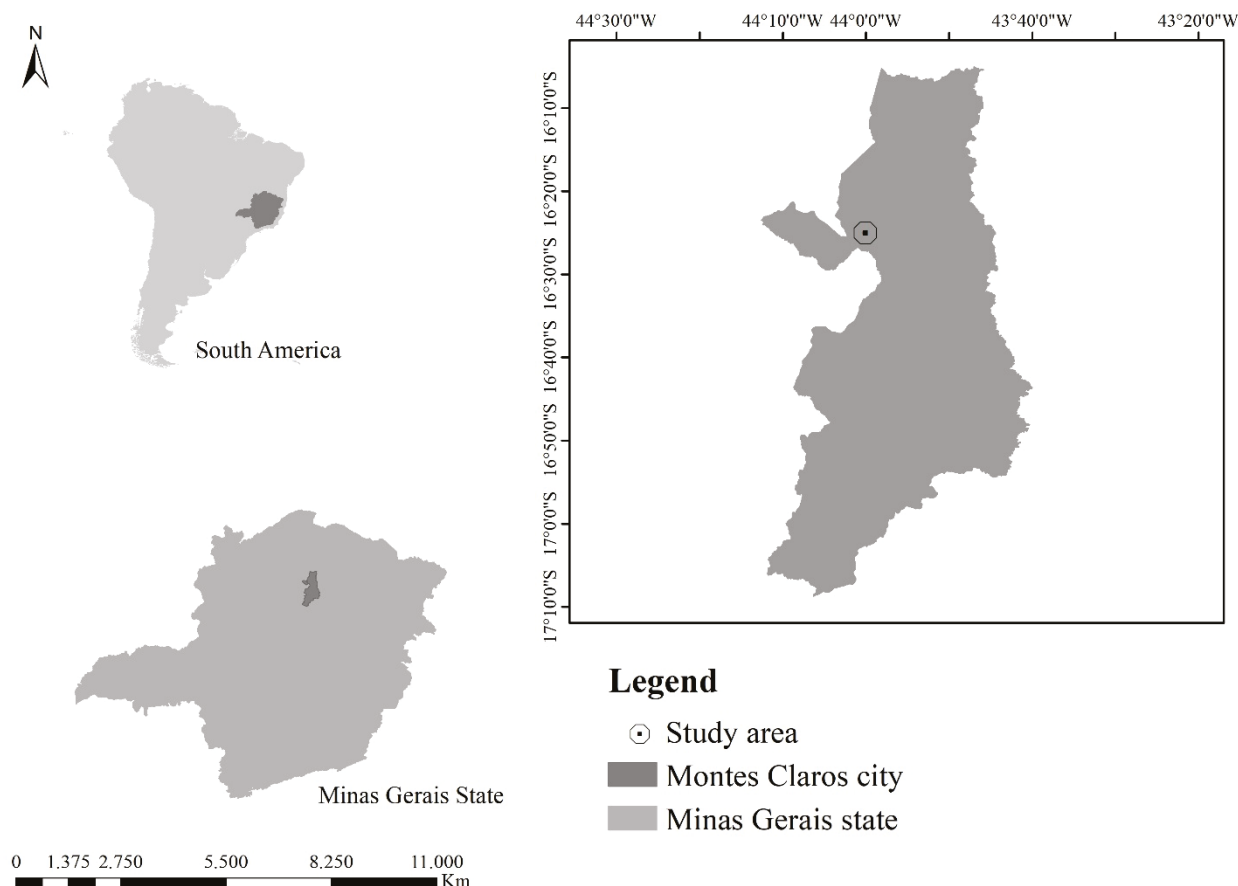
N

South America

Minas Gerais State

0 1.375 2.750 5.500 8.250 11.000 Km

44°30'0"W 44°10'0"W 44°0'0"W 43°40'0"W 43°20'0"W

16°10'0"S 16°20'0"S 16°30'0"S 16°40'0"S 16°50'0"S 17°0'0"S 17°10'0"S

Legend
Study area
Montes Claros city
Minas Gerais state